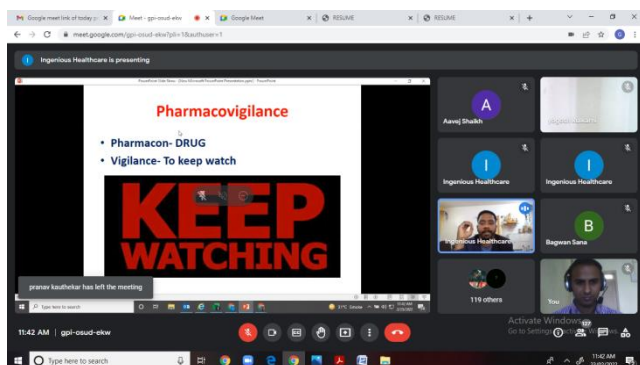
Google meet link of today p
Meet - gpi-osud-ekw
Google Meet
RESUME
RESUME
meet.google.com/gpi-osud-ekw?pli=1&authuser=1

Ingenious Healthcare is presenting

Pharmacovigilance

• Pharmacon- DRUG
• Vigilance- To keep watch

KEEP WATCHING

Type here to search

pranav kauthekar has left the meeting

A
Aavej Shaikh
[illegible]
I
Ingenious Healthcare
I
Ingenious Healthcare
Ingenious Healthcare
B
Bagwan Sana
119 others
You

Activate Windows
Go to Settings to activate Windows.

11:42 AM | gpi-osud-ekw

Type here to search
11:42 AM
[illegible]